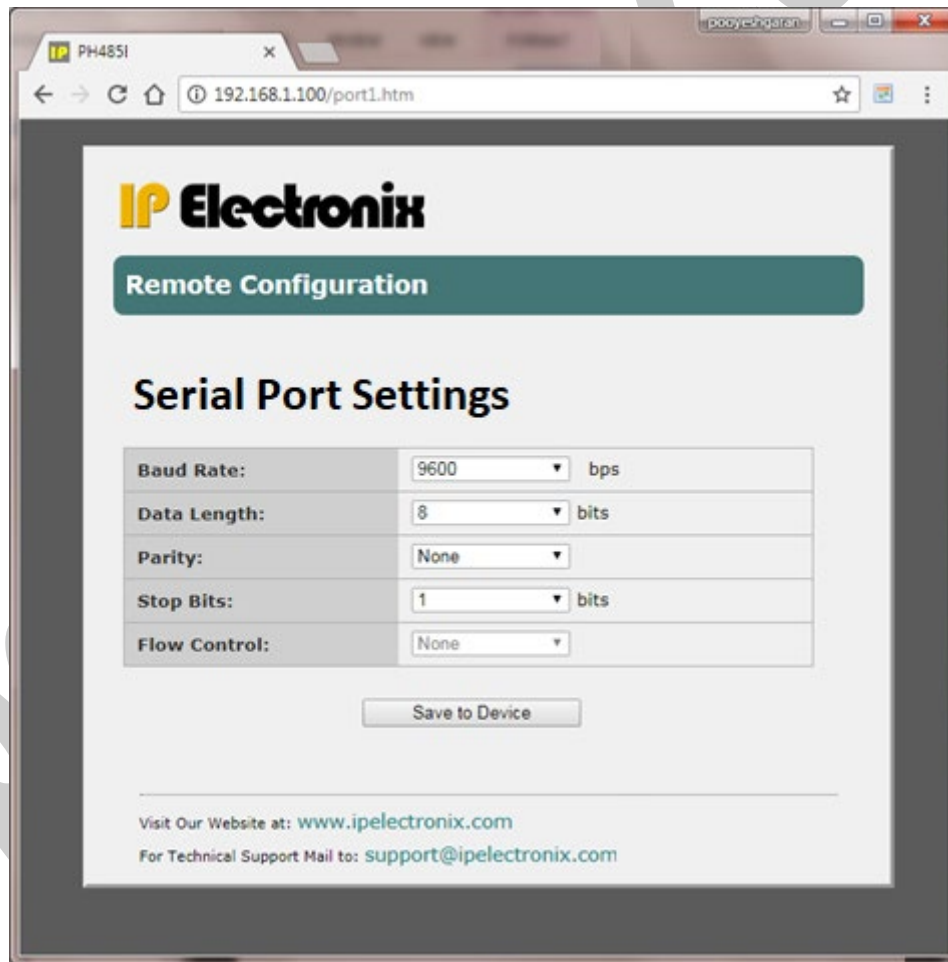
pooyeshgaran

IP PH485I ×

192.168.1.100/port1.htm

IP Electronix

Remote Configuration

Serial Port Settings

| | |
|---|---|
| Baud Rate: | 9600 bps |
| Data Length: | 8 bits |
| Parity: | None |
| Stop Bits: | 1 bits |
| Flow Control: | None |

Save to Device

Visit Our Website at: www.ipelectronix.com

For Technical Support Mail to: support@ipelectronix.com